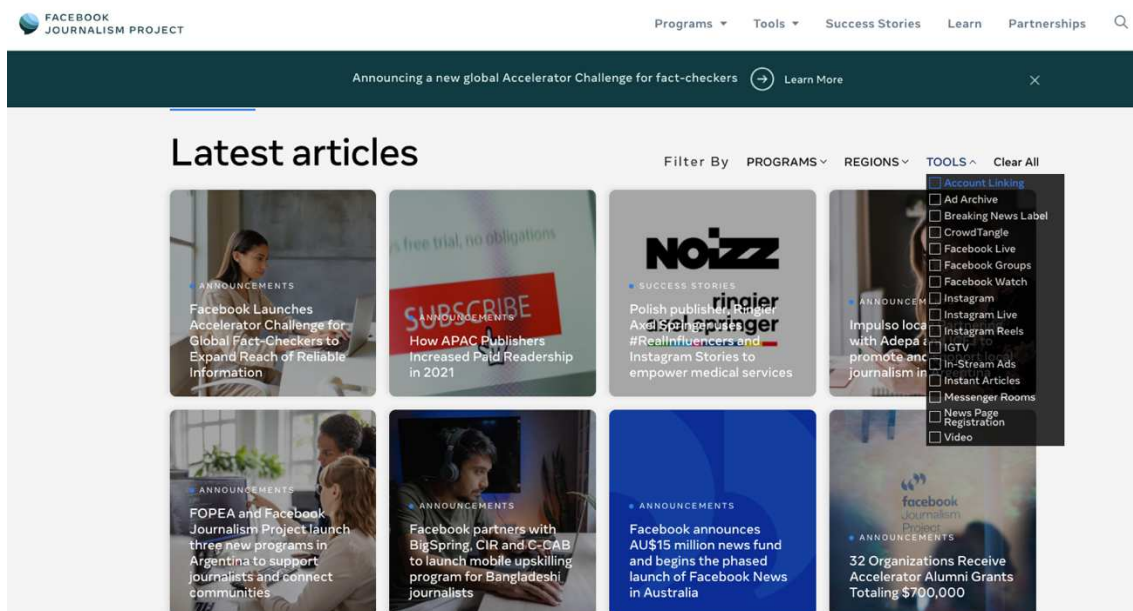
FACEBOOK
JOURNALISM PROJECT

Programs ▾ Tools ▾ Success Stories Learn Partnerships

Announcing a new global Accelerator Challenge for fact-checkers Learn More

Latest articles

Filter By PROGRAMS REGIONS TOOLS Clear All

Account Linking
Ad Archive
Breaking News Label
CrowdTangle
Facebook Live
Facebook Groups
Facebook Watch
Instagram
Instagram Live
Instagram Reels
IGTV
In-Stream Ads
Instant Articles
Messenger Rooms
News Page Registration
Video

ANNOUNCEMENTS
Facebook Launches Accelerator Challenge for Global Fact-Checkers to Expand Reach of Reliable Information

free trial, no obligations
SUBSCRIBE
ANNOUNCEMENTS
How APAC Publishers Increased Paid Readership in 2021

NOIZZ
ringier
SUCCESS STORIES
Polish publisher, Ringier Axel Springer, uses #RealInfluencers and Instagram Stories to empower medical services

ANNOUNCEMENTS
Impulso local with Adepa a promote and journalism in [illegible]

ANNOUNCEMENTS
FOPEA and Facebook Journalism Project launch three new programs in Argentina to support journalists and connect communities

ANNOUNCEMENTS
Facebook partners with BigSpring, CIR and C-CAB to launch mobile upskilling program for Bangladeshi journalists

ANNOUNCEMENTS
Facebook announces AU$15 million news fund and begins the phased launch of Facebook News in Australia

facebook
Journalism
Project
ANNOUNCEMENTS
32 Organizations Receive Accelerator Alumni Grants Totaling $700,000